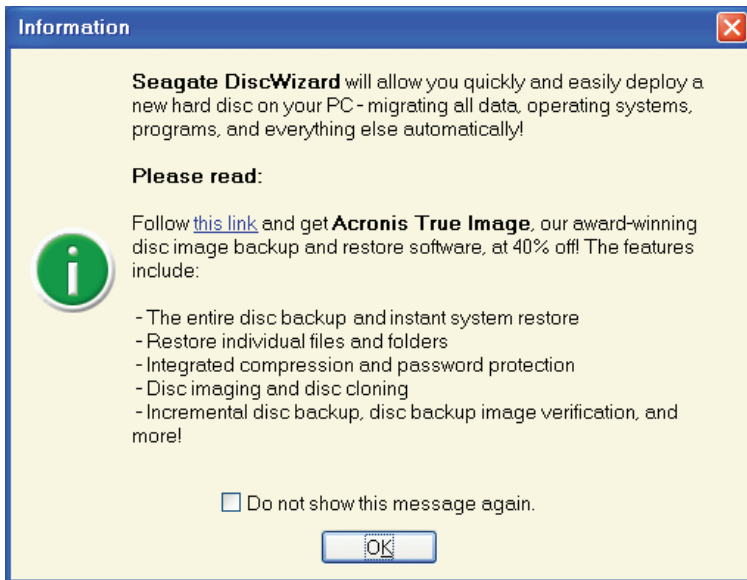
Information

Seagate DiscWizard will allow you quickly and easily deploy a new hard disc on your PC - migrating all data, operating systems, programs, and everything else automatically!

Please read:

Follow this link and get Acronis True Image, our award-winning disc image backup and restore software, at 40% off! The features include:

- The entire disc backup and instant system restore
- Restore individual files and folders
- Integrated compression and password protection
- Disc imaging and disc cloning
- Incremental disc backup, disc backup image verification, and more!

Do not show this message again.

OK